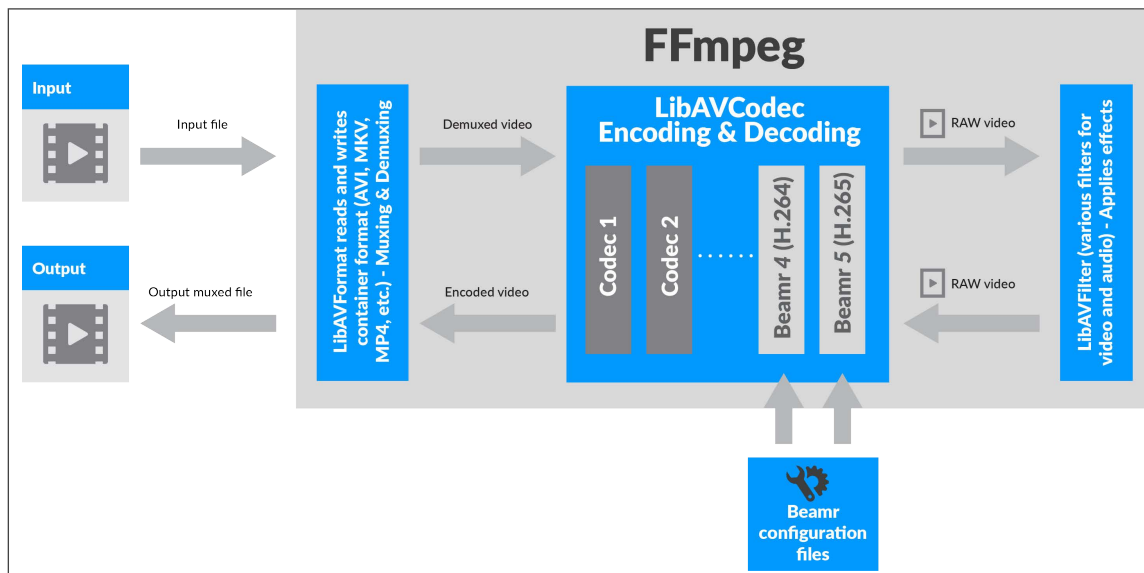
FFmpeg

Input

Input file

Output

Output muxed file

LibAVFormat reads and writes container format (AVI, MKV, MP4, etc.) - Muxing & Demuxing

Demuxed video

Encoded video

LibAVCodec
Encoding & Decoding

Codec 1

Codec 2

.......

Beamr 4 (H.264)

Beamr 5 (H.265)

RAW video

RAW video

LibAVFilter (various filters for video and audio) - Applies effects

Beamr configuration files